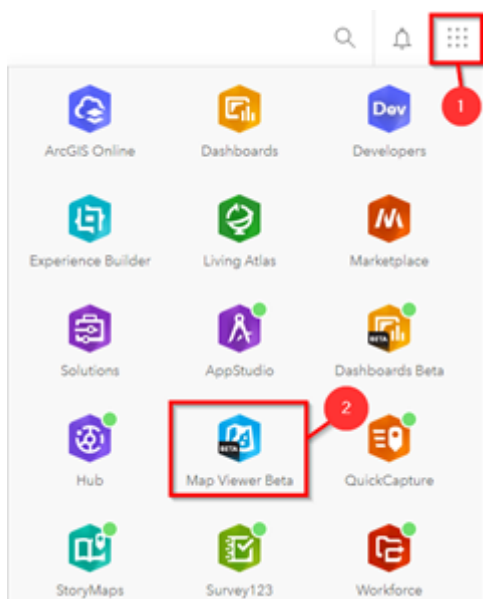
1

ArcGIS Online
Dashboards
Dev
Developers

Experience Builder
Living Atlas
Marketplace

Solutions
AppStudio
BETA
Dashboards Beta

2

Hub
BETA
Map Viewer Beta
QuickCapture

StoryMaps
Survey123
Workforce